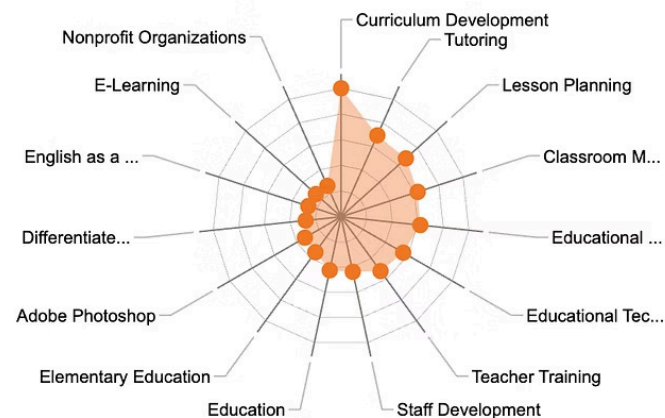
Curriculum Development
Tutoring
Lesson Planning
Classroom M...
Educational ...
Educational Tec...
Teacher Training
Staff Development
Education
Elementary Education
Adobe Photoshop
Differentiate...
English as a ...
E-Learning
Nonprofit Organizations